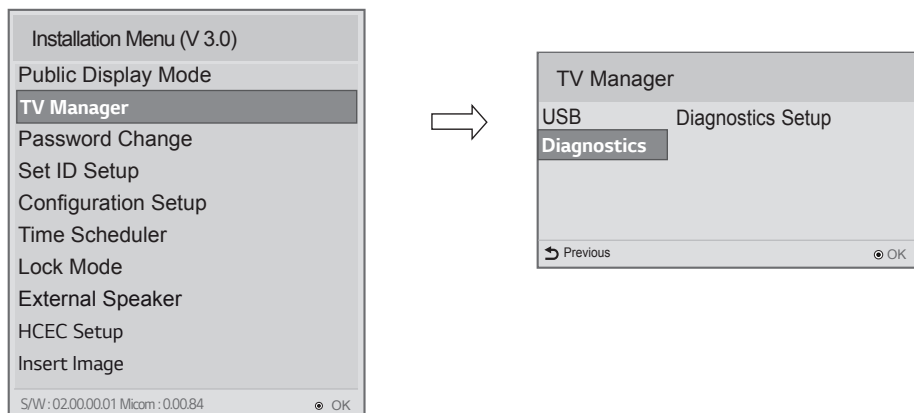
Installation Menu (V 3.0)

Public Display Mode

TV Manager

Password Change

Set ID Setup

Configuration Setup

Time Scheduler

Lock Mode

External Speaker

HCEC Setup

Insert Image

S/W : 02.00.00.01 Micom : 0.00.84 ⊙ OK

TV Manager

USB

Diagnostics

Diagnostics Setup

Previous ⊙ OK